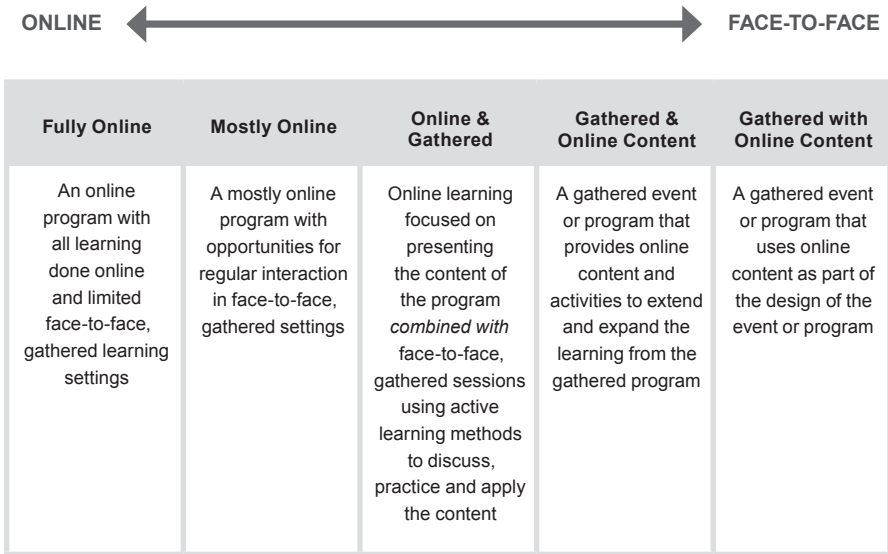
ONLINE FACE-TO-FACE

| Fully Online | Mostly Online | Online & Gathered | Gathered & Online Content | Gathered with Online Content |
|---|---|---|---|---|
| An online program with all learning done online and limited face-to-face, gathered learning settings | A mostly online program with opportunities for regular interaction in face-to-face, gathered settings | Online learning focused on presenting the content of the program *combined with* face-to-face, gathered sessions using active learning methods to discuss, practice and apply the content | A gathered event or program that provides online content and activities to extend and expand the learning from the gathered program | A gathered event or program that uses online content as part of the design of the event or program |